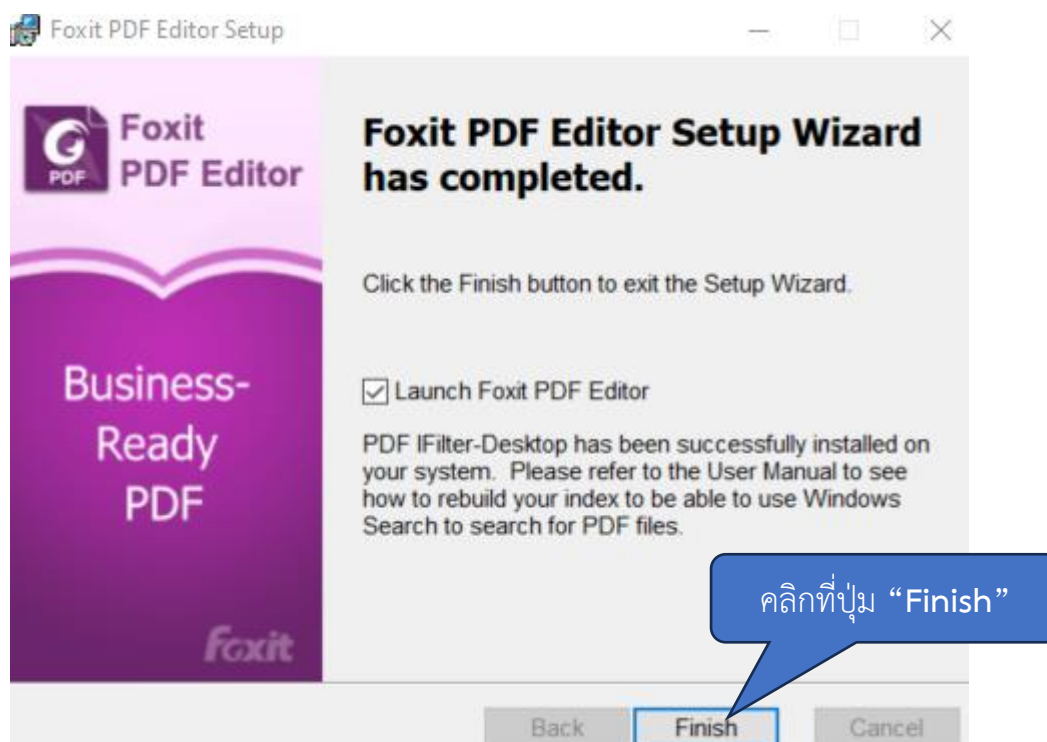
Foxit PDF Editor Setup

Foxit PDF Editor

PDF

Business-Ready PDF

Foxit

Foxit PDF Editor Setup Wizard has completed.

Click the Finish button to exit the Setup Wizard.

☑ Launch Foxit PDF Editor

PDF IFilter-Desktop has been successfully installed on your system. Please refer to the User Manual to see how to rebuild your index to be able to use Windows Search to search for PDF files.

คลิกที่ปุ่ม "Finish"

Back

Finish

Cancel